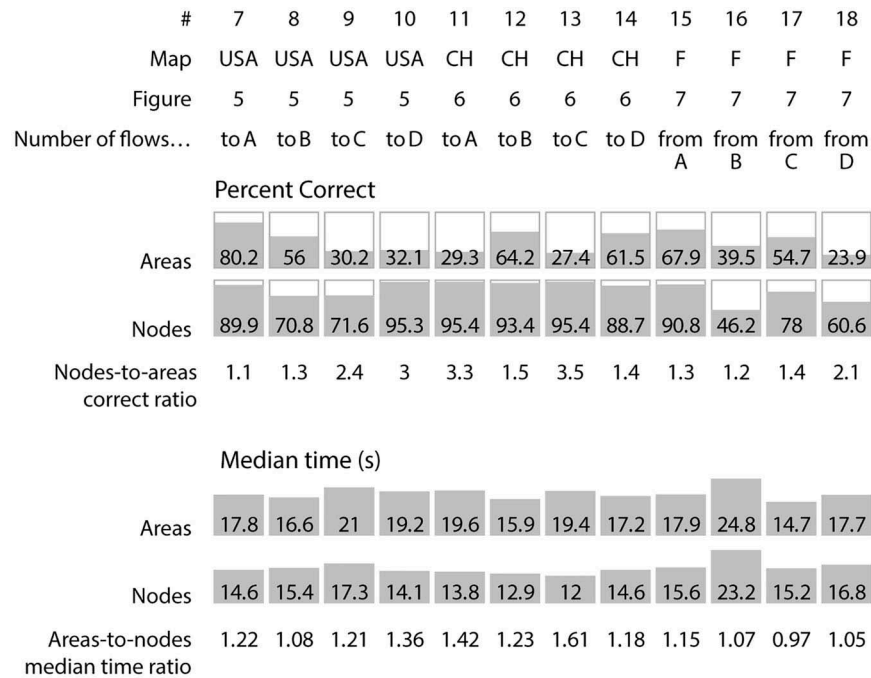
| # | 7 | 8 | 9 | 10 | 11 | 12 | 13 | 14 | 15 | 16 | 17 | 18 |
|---|---|---|---|---|---|---|---|---|---|---|---|---|
| Map | USA | USA | USA | USA | CH | CH | CH | CH | F | F | F | F |
| Figure | 5 | 5 | 5 | 5 | 6 | 6 | 6 | 6 | 7 | 7 | 7 | 7 |
| Number of flows… | to A | to B | to C | to D | to A | to B | to C | to D | from A | from B | from C | from D |

Percent Correct

| | | | | | | | | | | | | |
|---|---|---|---|---|---|---|---|---|---|---|---|---|
| Areas | 80.2 | 56 | 30.2 | 32.1 | 29.3 | 64.2 | 27.4 | 61.5 | 67.9 | 39.5 | 54.7 | 23.9 |
| Nodes | 89.9 | 70.8 | 71.6 | 95.3 | 95.4 | 93.4 | 95.4 | 88.7 | 90.8 | 46.2 | 78 | 60.6 |
| Nodes-to-areas correct ratio | 1.1 | 1.3 | 2.4 | 3 | 3.3 | 1.5 | 3.5 | 1.4 | 1.3 | 1.2 | 1.4 | 2.1 |

Median time (s)

| | | | | | | | | | | | | |
|---|---|---|---|---|---|---|---|---|---|---|---|---|
| Areas | 17.8 | 16.6 | 21 | 19.2 | 19.6 | 15.9 | 19.4 | 17.2 | 17.9 | 24.8 | 14.7 | 17.7 |
| Nodes | 14.6 | 15.4 | 17.3 | 14.1 | 13.8 | 12.9 | 12 | 14.6 | 15.6 | 23.2 | 15.2 | 16.8 |
| Areas-to-nodes median time ratio | 1.22 | 1.08 | 1.21 | 1.36 | 1.42 | 1.23 | 1.61 | 1.18 | 1.15 | 1.07 | 0.97 | 1.05 |